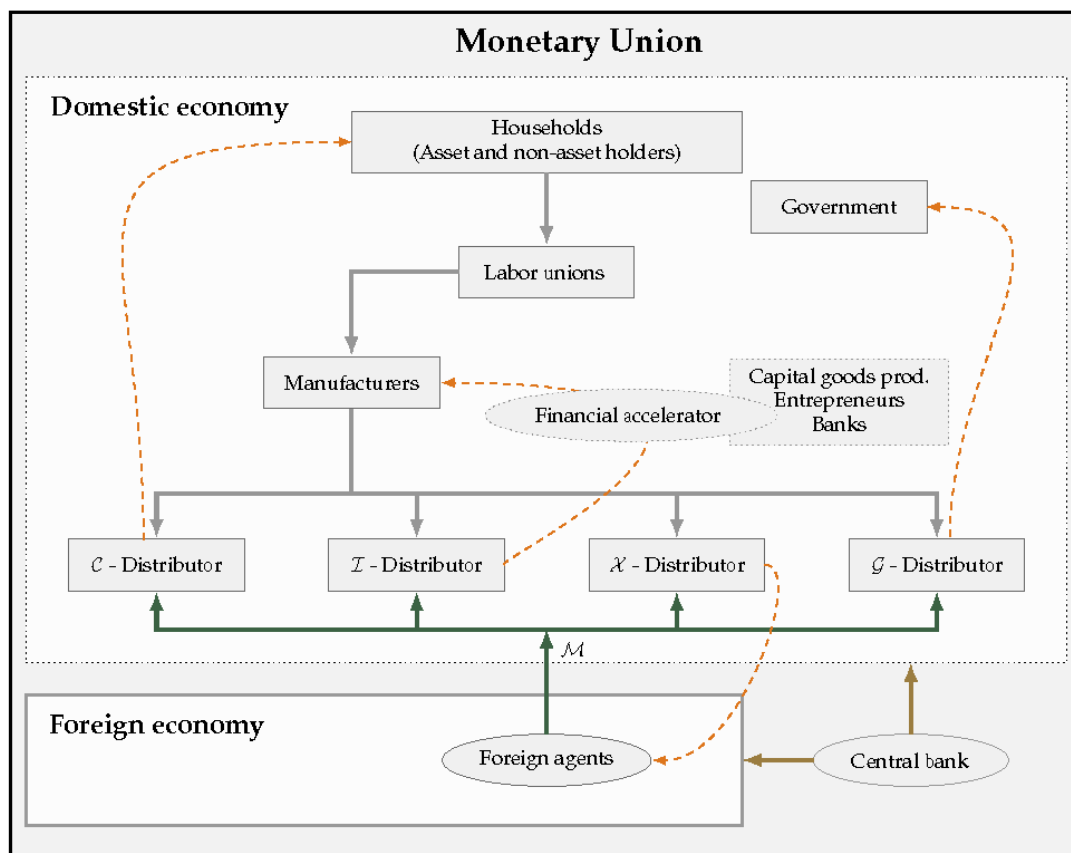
Monetary Union

Domestic economy

Households
(Asset and non-asset holders)

Government

Labor unions

Manufacturers

Capital goods prod.
Entrepreneurs
Banks

Financial accelerator

$\mathcal{C}$ - Distributor

$\mathcal{I}$ - Distributor

$\mathcal{X}$ - Distributor

$\mathcal{G}$ - Distributor

$\mathcal{M}$

Foreign economy

Foreign agents

Central bank